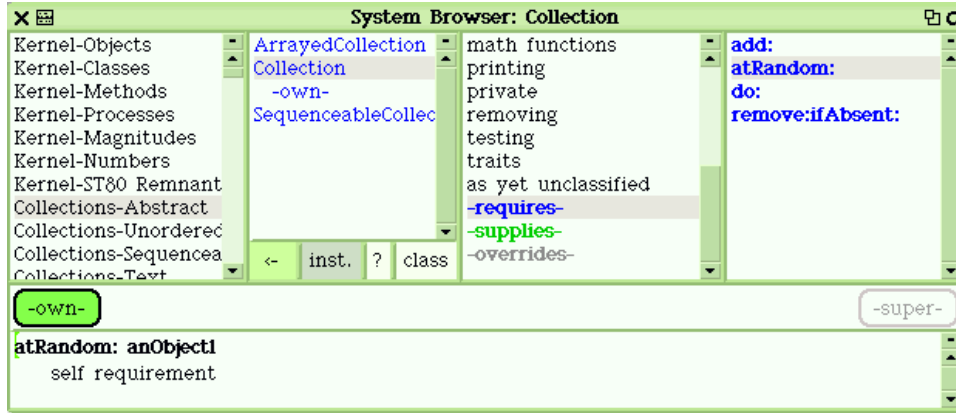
System Browser: Collection

Kernel-Objects
Kernel-Classes
Kernel-Methods
Kernel-Processes
Kernel-Magnitudes
Kernel-Numbers
Kernel-ST80 Remnant
Collections-Abstract
Collections-Unordered
Collections-Sequencea
Collections-Text

ArrayedCollection
Collection
-own-
SequenceableCollec

<- inst. ? class

math functions
printing
private
removing
testing
traits
as yet unclassified
-requires-
-supplies-
-overrides-

add:
atRandom:
do:
remove:ifAbsent:

-own-
-super-

atRandom: anObject1
self requirement